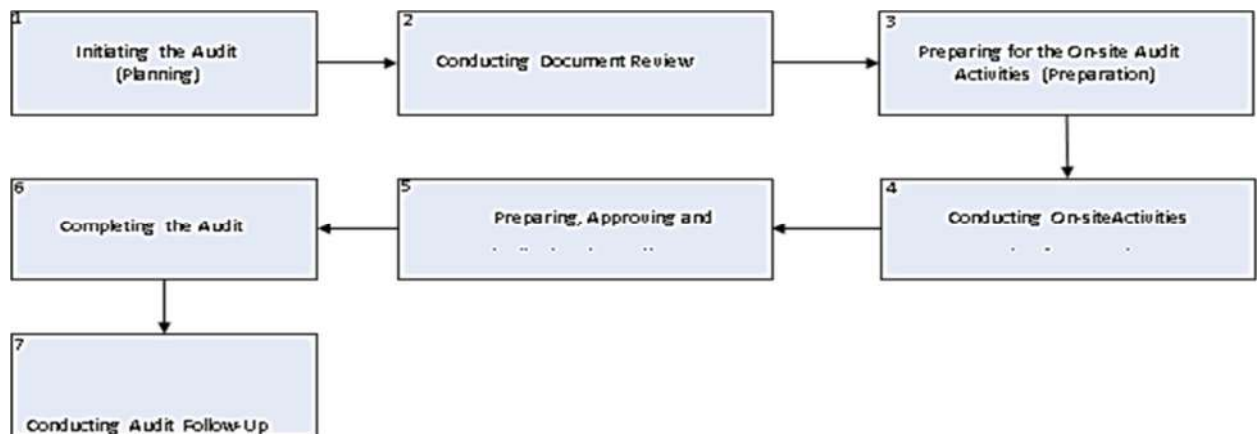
1
Initiating the Audit (Planning)

2
Conducting Document Review

3
Preparing for the On-site Audit Activities (Preparation)

4
Conducting On-siteActivities
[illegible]

5
Preparing, Approving and
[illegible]

6
Completing the Audit

7
Conducting Audit Follow-Up